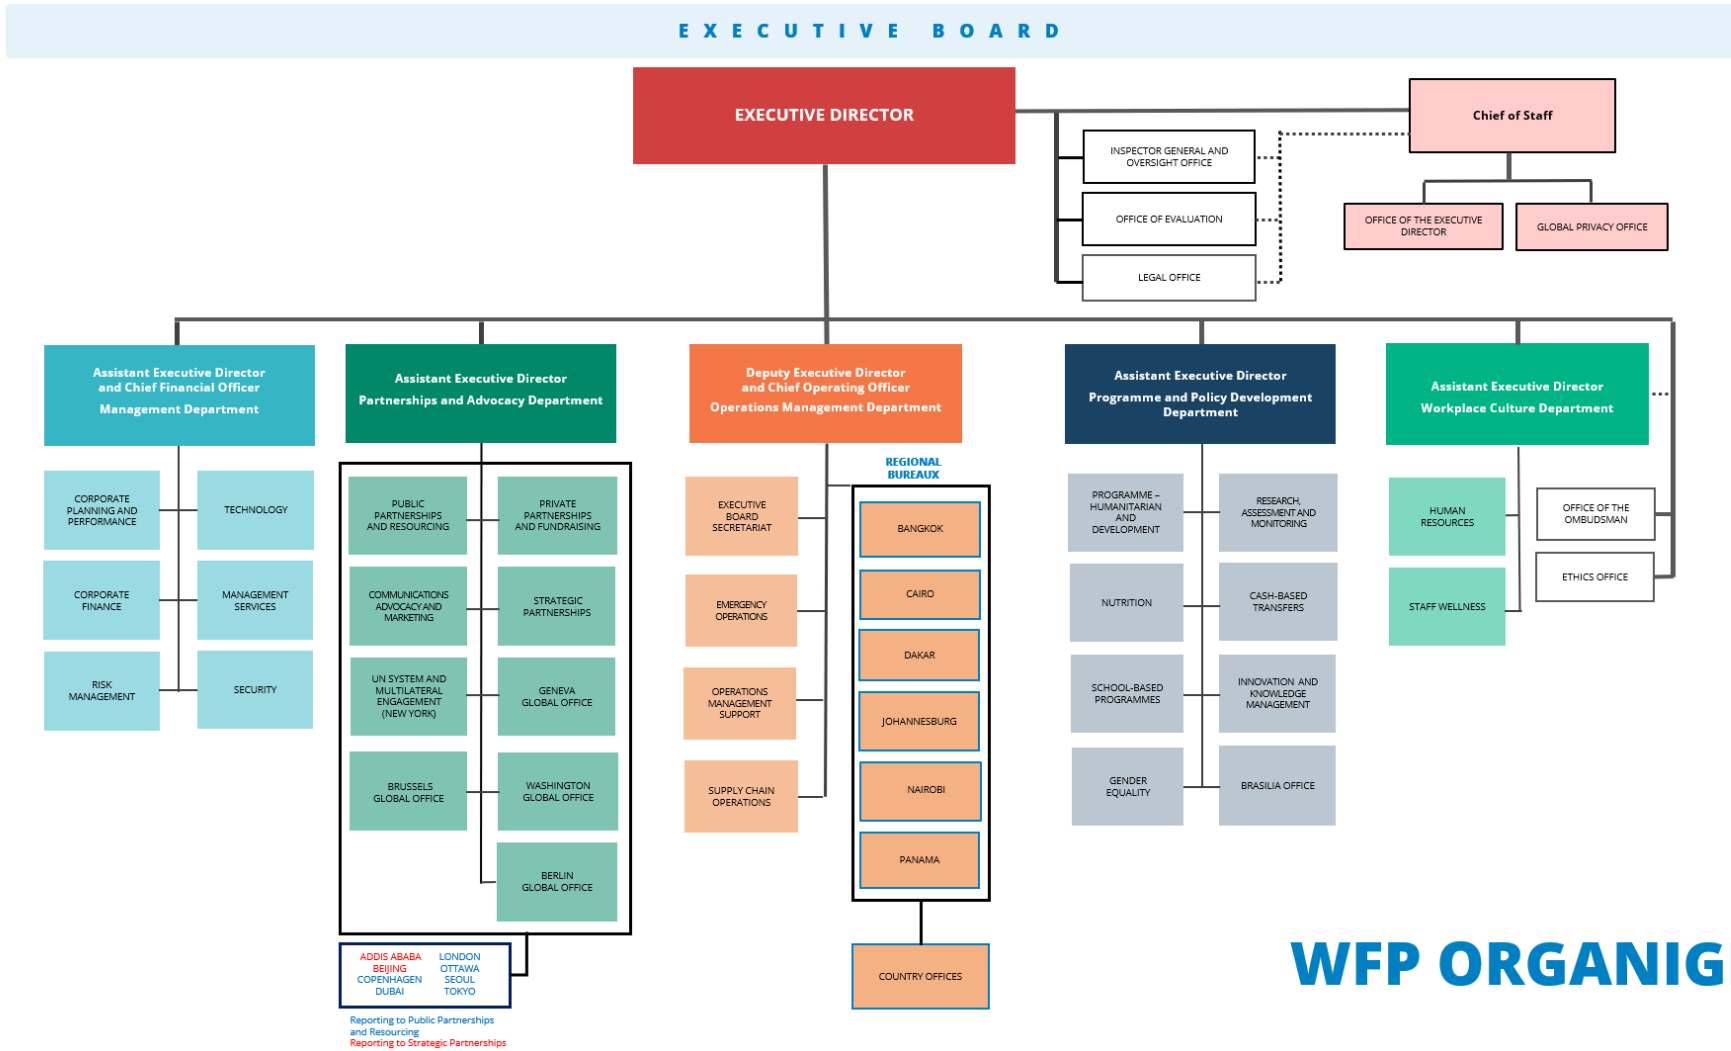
EXECUTIVE BOARD

EXECUTIVE DIRECTOR

Chief of Staff

INSPECTOR GENERAL AND OVERSIGHT OFFICE

OFFICE OF EVALUATION

LEGAL OFFICE

OFFICE OF THE EXECUTIVE DIRECTOR

GLOBAL PRIVACY OFFICE

Assistant Executive Director and Chief Financial Officer
Management Department

CORPORATE PLANNING AND PERFORMANCE

TECHNOLOGY

CORPORATE FINANCE

MANAGEMENT SERVICES

RISK MANAGEMENT

SECURITY

Assistant Executive Director
Partnerships and Advocacy Department

PUBLIC PARTNERSHIPS AND RESOURCING

PRIVATE PARTNERSHIPS AND FUNDRAISING

COMMUNICATIONS ADVOCACY AND MARKETING

STRATEGIC PARTNERSHIPS

UN SYSTEM AND MULTILATERAL ENGAGEMENT (NEW YORK)

GENEVA GLOBAL OFFICE

BRUSSELS GLOBAL OFFICE

WASHINGTON GLOBAL OFFICE

BERLIN GLOBAL OFFICE

ADDIS ABABA
BEIJING
COPENHAGEN
DUBAI

LONDON
OTTAWA
SEOUL
TOKYO

Reporting to Public Partnerships and Resourcing
Reporting to Strategic Partnerships

Deputy Executive Director and Chief Operating Officer
Operations Management Department

EXECUTIVE BOARD SECRETARIAT

EMERGENCY OPERATIONS

OPERATIONS MANAGEMENT SUPPORT

SUPPLY CHAIN OPERATIONS

REGIONAL BUREAUX

BANGKOK

CAIRO

DAKAR

JOHANNESBURG

NAIROBI

PANAMA

COUNTRY OFFICES

Assistant Executive Director
Programme and Policy Development Department

PROGRAMME – HUMANITARIAN AND DEVELOPMENT

RESEARCH, ASSESSMENT AND MONITORING

NUTRITION

CASH-BASED TRANSFERS

SCHOOL-BASED PROGRAMMES

INNOVATION AND KNOWLEDGE MANAGEMENT

GENDER EQUALITY

BRASILIA OFFICE

Assistant Executive Director
Workplace Culture Department

HUMAN RESOURCES

STAFF WELLNESS

OFFICE OF THE OMBUDSMAN

ETHICS OFFICE

WFP ORGANIG